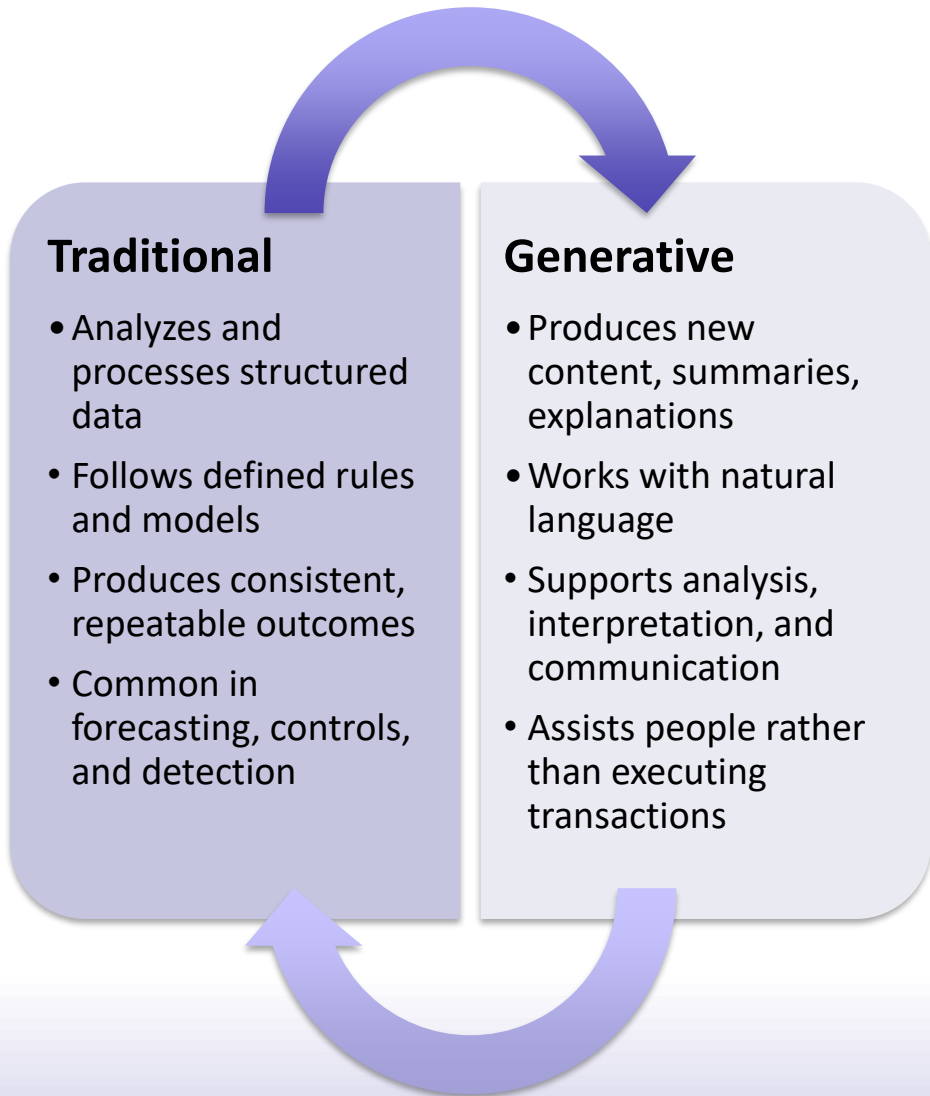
Traditional

• Analyzes and processes structured data
• Follows defined rules and models
• Produces consistent, repeatable outcomes
• Common in forecasting, controls, and detection

Generative

• Produces new content, summaries, explanations
• Works with natural language
• Supports analysis, interpretation, and communication
• Assists people rather than executing transactions